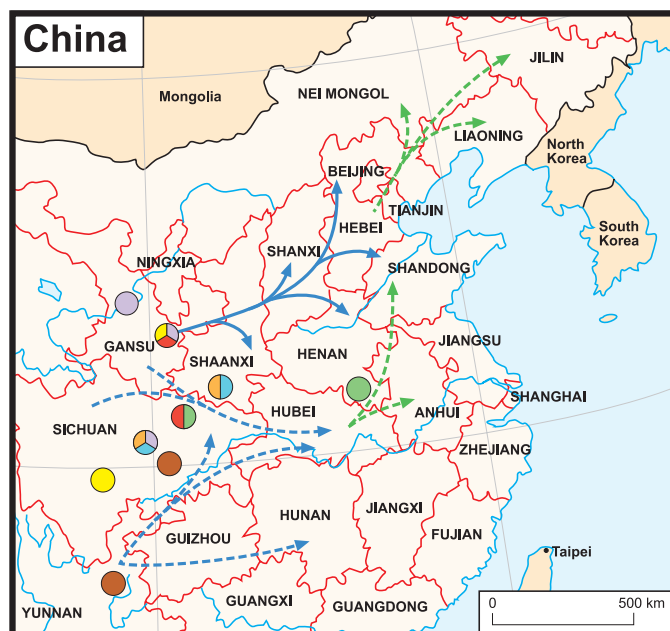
China

Mongolia
NEI MONGOL
JILIN
LIAONING
North Korea
South Korea
BEIJING
TIANJIN
HEBEI
NINGXIA
SHANXI
SHANDONG
GANSU
SHAANXI
HENAN
JIANGSU
SHANGHAI
SICHUAN
HUBEI
ANHUI
ZHEJIANG
GUIZHOU
HUNAN
JIANGXI
FUJIAN
Taipei
YUNNAN
GUANGXI
GUANGDONG
0
500 km